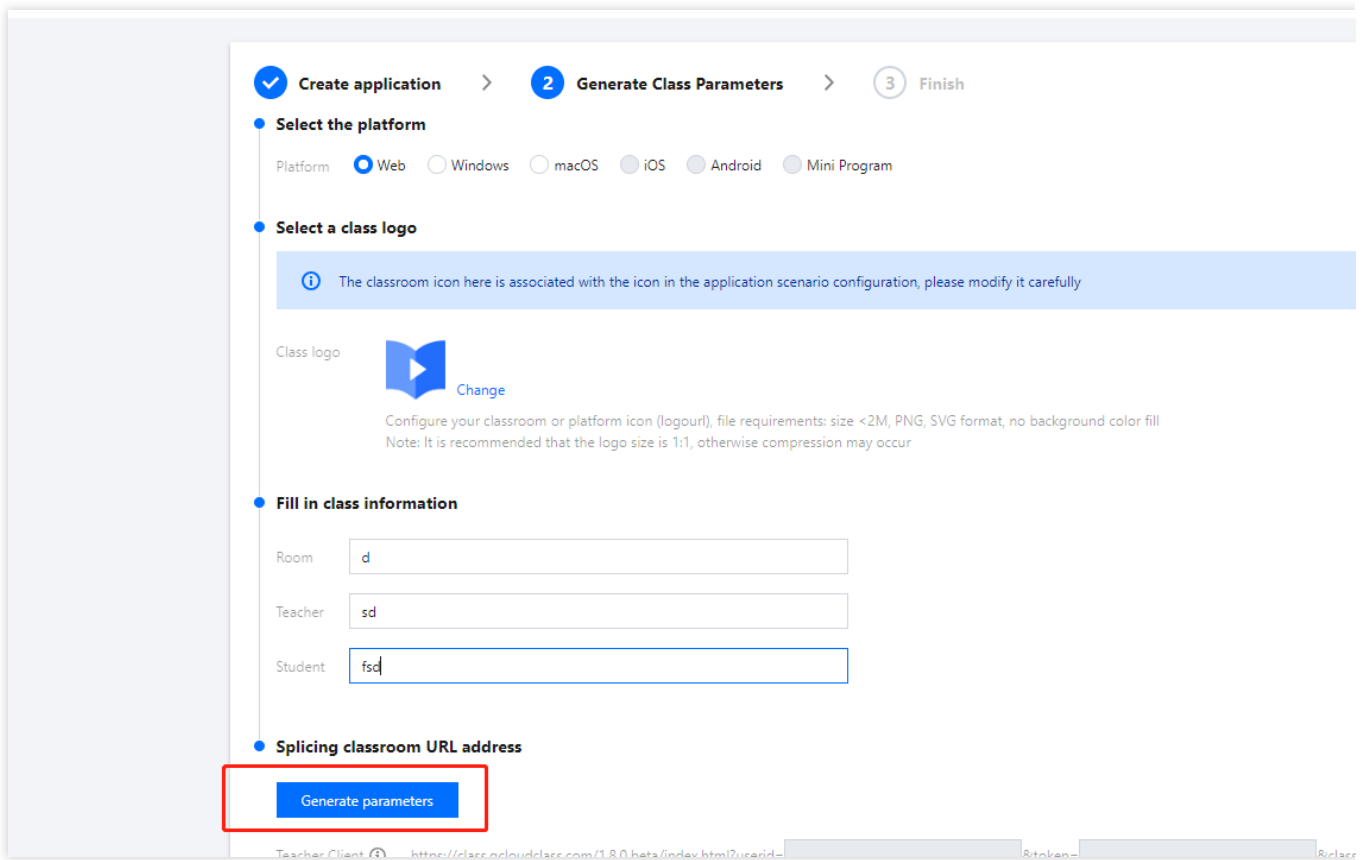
Create application > 2 Generate Class Parameters > 3 Finish

Select the platform

Platform Web Windows macOS iOS Android Mini Program

Select a class logo

The classroom icon here is associated with the icon in the application scenario configuration, please modify it carefully

Class logo

Change

Configure your classroom or platform icon (logourl), file requirements: size <2M, PNG, SVG format, no background color fill
Note: It is recommended that the logo size is 1:1, otherwise compression may occur

Fill in class information

Room d

Teacher sd

Student fsd

Splicing classroom URL address

Generate parameters

Teacher Client https://class.qcloudclass.com/1.8.0 beta/index.html?userid= &token= &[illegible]